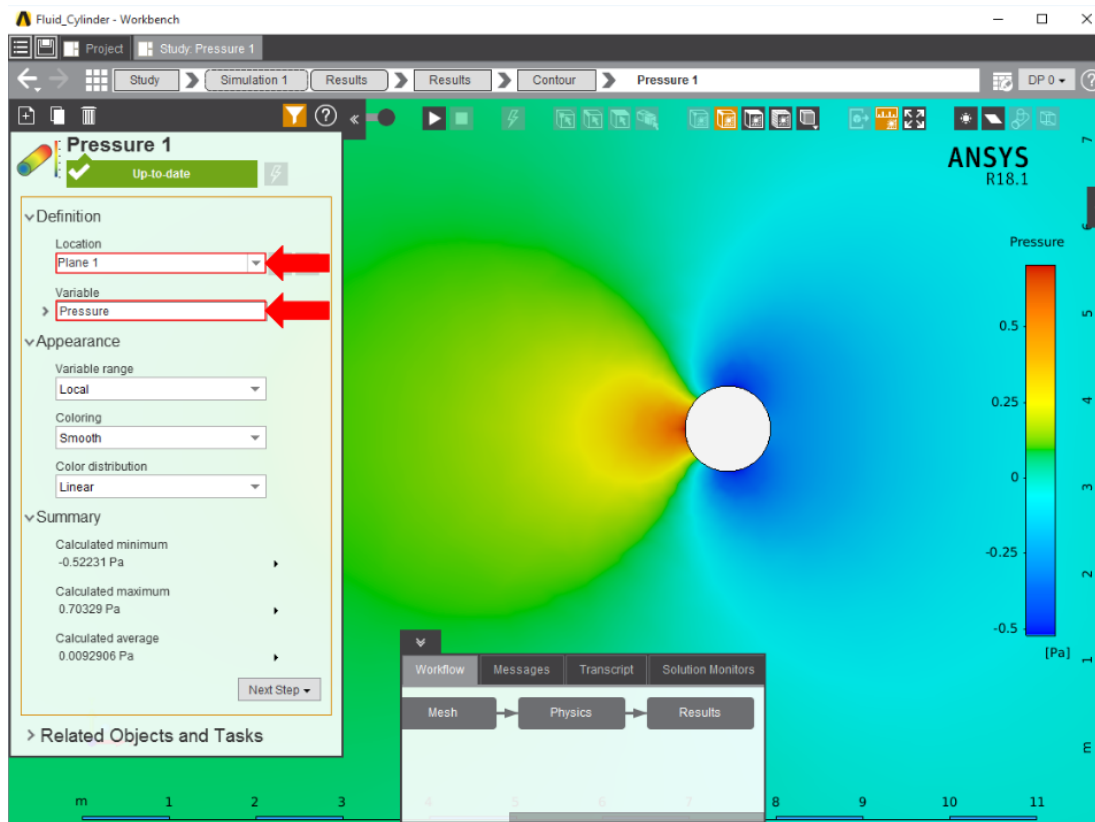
Fluid_Cylinder - Workbench

Project | Study: Pressure 1

Study > Simulation 1 > Results > Results > Contour > Pressure 1

DP 0

Pressure 1

Up-to-date

Definition

Location
Plane 1

Variable
Pressure

Appearance

Variable range
Local

Coloring
Smooth

Color distribution
Linear

Summary

Calculated minimum
-0.52231 Pa

Calculated maximum
0.70329 Pa

Calculated average
0.0092906 Pa

Next Step

Related Objects and Tasks

ANSYS
R18.1

Pressure

0.5
0.25
0
-0.25
-0.5
[Pa]

Workflow | Messages | Transcript | Solution Monitors

Mesh → Physics → Results

m 1 2 3 4 5 6 7 8 9 10 11

7 6 5 4 3 2 1 m